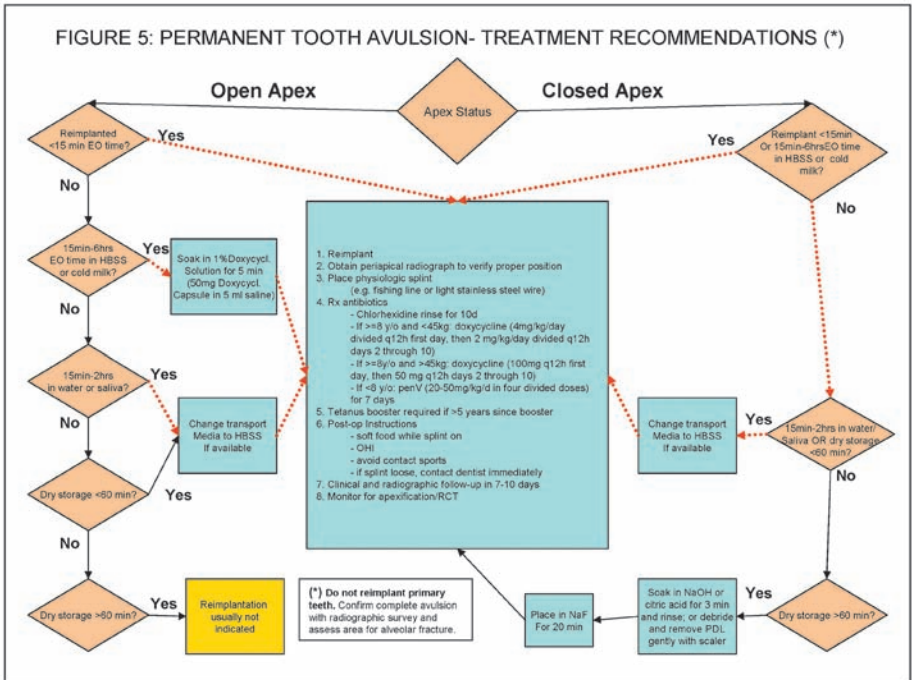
FIGURE 5: PERMANENT TOOTH AVULSION- TREATMENT RECOMMENDATIONS (*)

Open Apex

Apex Status

Closed Apex

Reimplanted <15 min EO time?

Yes

Yes

Reimplant <15min Or 15min-6hrsEO time in HBSS or cold milk?

No

No

15min-6hrs EO time in HBSS or cold milk?

Yes

Soak in 1%Doxycycl. Solution for 5 min (50mg Doxycycl. Capsule in 5 ml saline)

1. Reimplant
2. Obtain periapical radiograph to verify proper position
3. Place physiologic splint
(e.g. fishing line or light stainless steel wire)
4. Rx antibiotics
- Chlorhexidine rinse for 10d
- If >=8 y/o and <45kg: doxycycline (4mg/kg/day divided q12h first day, then 2 mg/kg/day divided q12h days 2 through 10)
- If >=8y/o and >45kg: doxycycline (100mg q12h first day, then 50 mg q12h days 2 through 10)
- If <8 y/o: penV (20-50mg/kg/d in four divided doses) for 7 days
5. Tetanus booster required if >5 years since booster
6. Post-op Instructions
- soft food while splint on
- OHI
- avoid contact sports
- if splint loose, contact dentist immediately
7. Clinical and radiographic follow-up in 7-10 days
8. Monitor for apexification/RCT

No

15min-2hrs in water or saliva?

Yes

Change transport Media to HBSS If available

Change transport Media to HBSS If available

Yes

15min-2hrs in water/ Saliva OR dry storage <60 min?

No

No

Dry storage <60 min?

Yes

No

Dry storage >60 min?

Yes

Reimplantation usually not indicated

(*) Do not reimplant primary teeth. Confirm complete avulsion with radiographic survey and assess area for alveolar fracture.

Place in NaF For 20 min

Soak in NaOH or citric acid for 3 min and rinse; or debride and remove PDL gently with scaler

Yes

Dry storage >60 min?